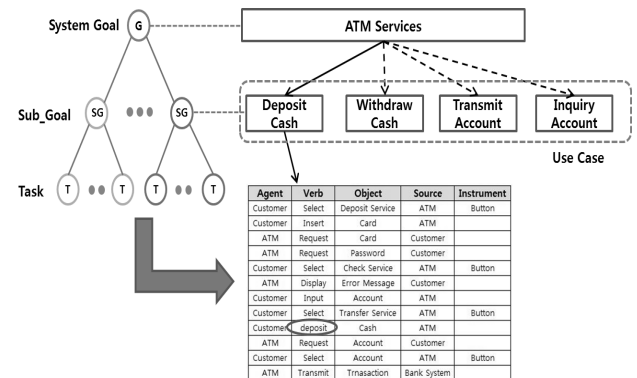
System Goal
G
Sub_Goal
SG
SG
Task
T
T
T
T

ATM Services

Deposit Cash
Withdraw Cash
Transmit Account
Inquiry Account

Use Case

| Agent | Verb | Object | Source | Instrument |
|---|---|---|---|---|
| Customer | Select | Deposit Service | ATM | Button |
| Customer | Insert | Card | ATM | |
| ATM | Request | Card | Customer | |
| ATM | Request | Password | Customer | |
| Customer | Select | Check Service | ATM | Button |
| ATM | Display | Error Message | Customer | |
| Customer | Input | Account | ATM | |
| Customer | Select | Transfer Service | ATM | Button |
| Customer | deposit | Cash | ATM | |
| ATM | Request | Account | Customer | |
| Customer | Select | Account | ATM | Button |
| ATM | Transmit | Trnasaction | Bank System | |